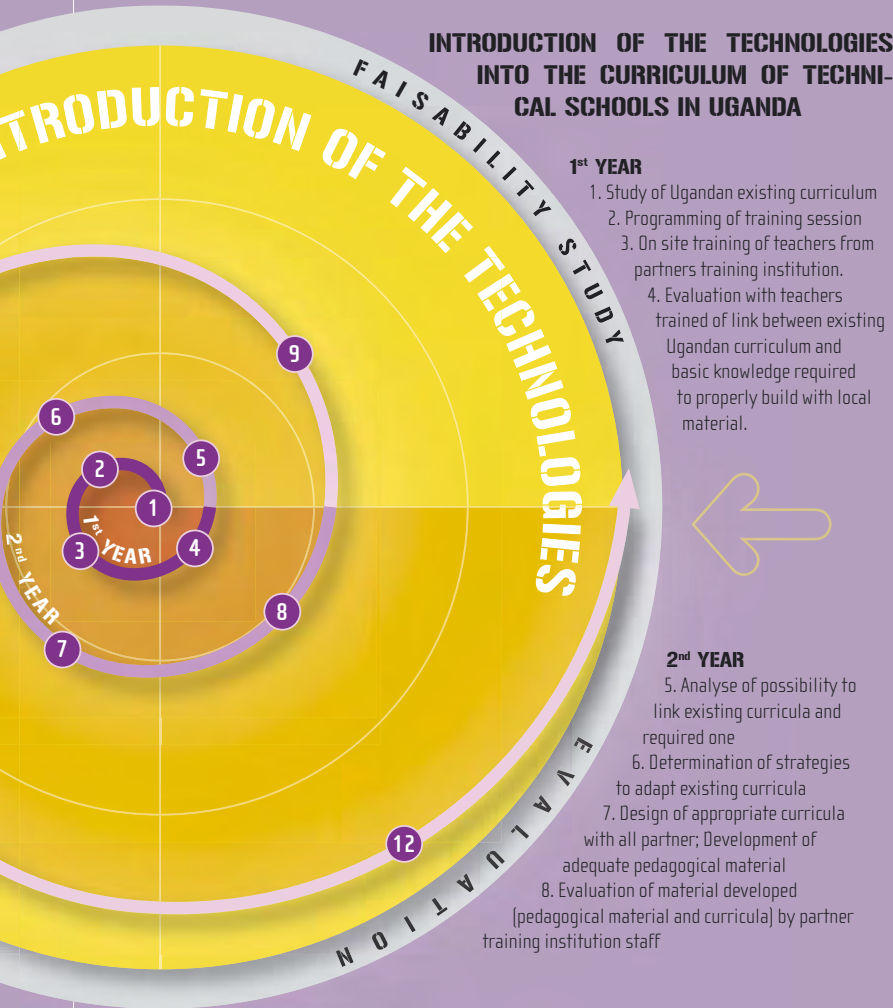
INTRODUCTION OF THE TECHNOLOGIES INTO THE CURRICULUM OF TECHNICAL SCHOOLS IN UGANDA

FAISABILITY STUDY

TRODUCTION OF THE TECHNOLOGIES

$1^{st}$ YEAR
1. Study of Ugandan existing curriculum
2. Programming of training session
3. On site training of teachers from partners training institution.
4. Evaluation with teachers trained of link between existing Ugandan curriculum and basic knowledge required to properly build with local material.

9
6
2
5
1
$1^{st}$ YEAR
3
4
$2^{nd}$ YEAR
8
7

$2^{nd}$ YEAR
5. Analyse of possibility to link existing curricula and required one
6. Determination of strategies to adapt existing curricula
7. Design of appropriate curricula with all partner; Development of adequate pedagogical material
8. Evaluation of material developed (pedagogical material and curricula) by partner training institution staff

12

EVALUATION